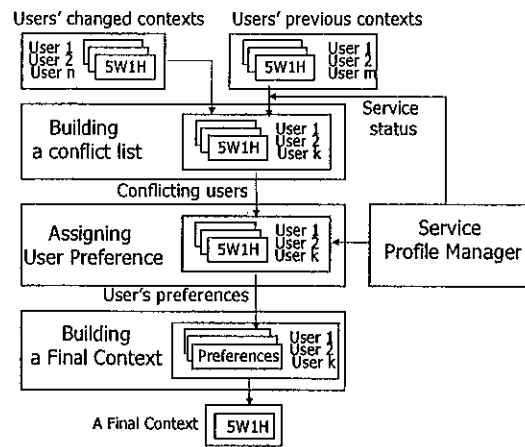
Users' changed contexts

Users' previous contexts

User 1
User 2
User n
5W1H

User 1
User 2
User m
5W1H

Service status

Building a conflict list

User 1
User 2
User k
5W1H

Conflicting users

Assigning User Preference

User 1
User 2
User k
5W1H

Service Profile Manager

User's preferences

Building a Final Context

User 1
User 2
User k
Preferences

A Final Context
5W1H